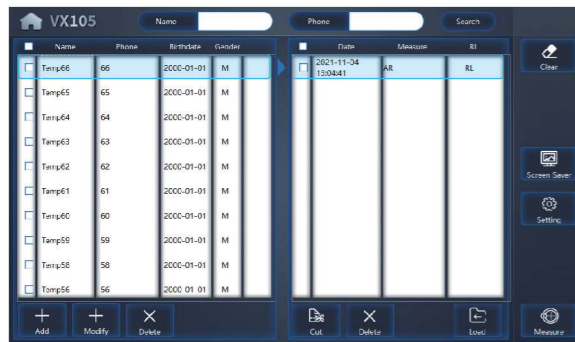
VX105

Name

Phone

Search

| Name | Phone | Birthdate | Gender |
|---|---|---|---|
| Temp66 | 66 | 2000-01-01 | M |
| Temp65 | 65 | 2000-01-01 | M |
| Temp64 | 64 | 2000-01-01 | M |
| Temp63 | 63 | 2000-01-01 | M |
| Temp62 | 62 | 2000-01-01 | M |
| Temp61 | 61 | 2000-01-01 | M |
| Temp60 | 60 | 2000-01-01 | M |
| Temp59 | 59 | 2000-01-01 | M |
| Temp58 | 58 | 2000-01-01 | M |
| Temp56 | 56 | 2000 01 01 | M |

| Date | Measure | RL |
|---|---|---|
| 2021-11-04 13:04:41 | AR | RL |

Clear

Screen Saver

Setting

Add

Modify

Delete

Cut

Delete

Load

Measure